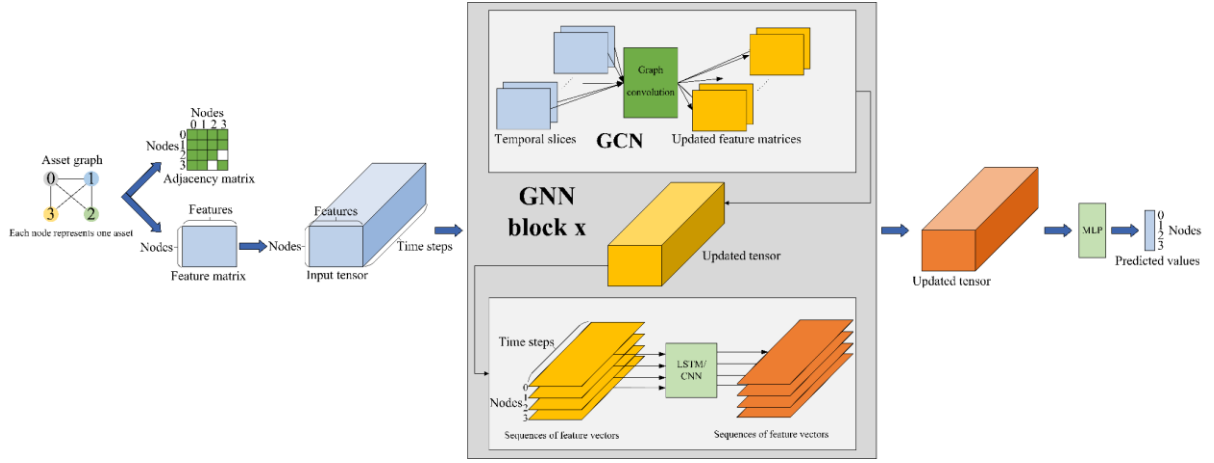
Asset graph
0
1
3
2
Each node represents one asset

Nodes
0 1 2 3
Nodes
0
1
2
3
Adjacency matrix

Features
Nodes
Feature matrix

Nodes
Features
Time steps
Input tensor

Graph convolution
Temporal slices
GCN
Updated feature matrices

GNN block x

Updated tensor

Time steps
LSTM/ CNN
0
Nodes
1
2
3
Sequences of feature vectors
Sequences of feature vectors

Updated tensor

MLP
0
1
2
3
Nodes
Predicted values